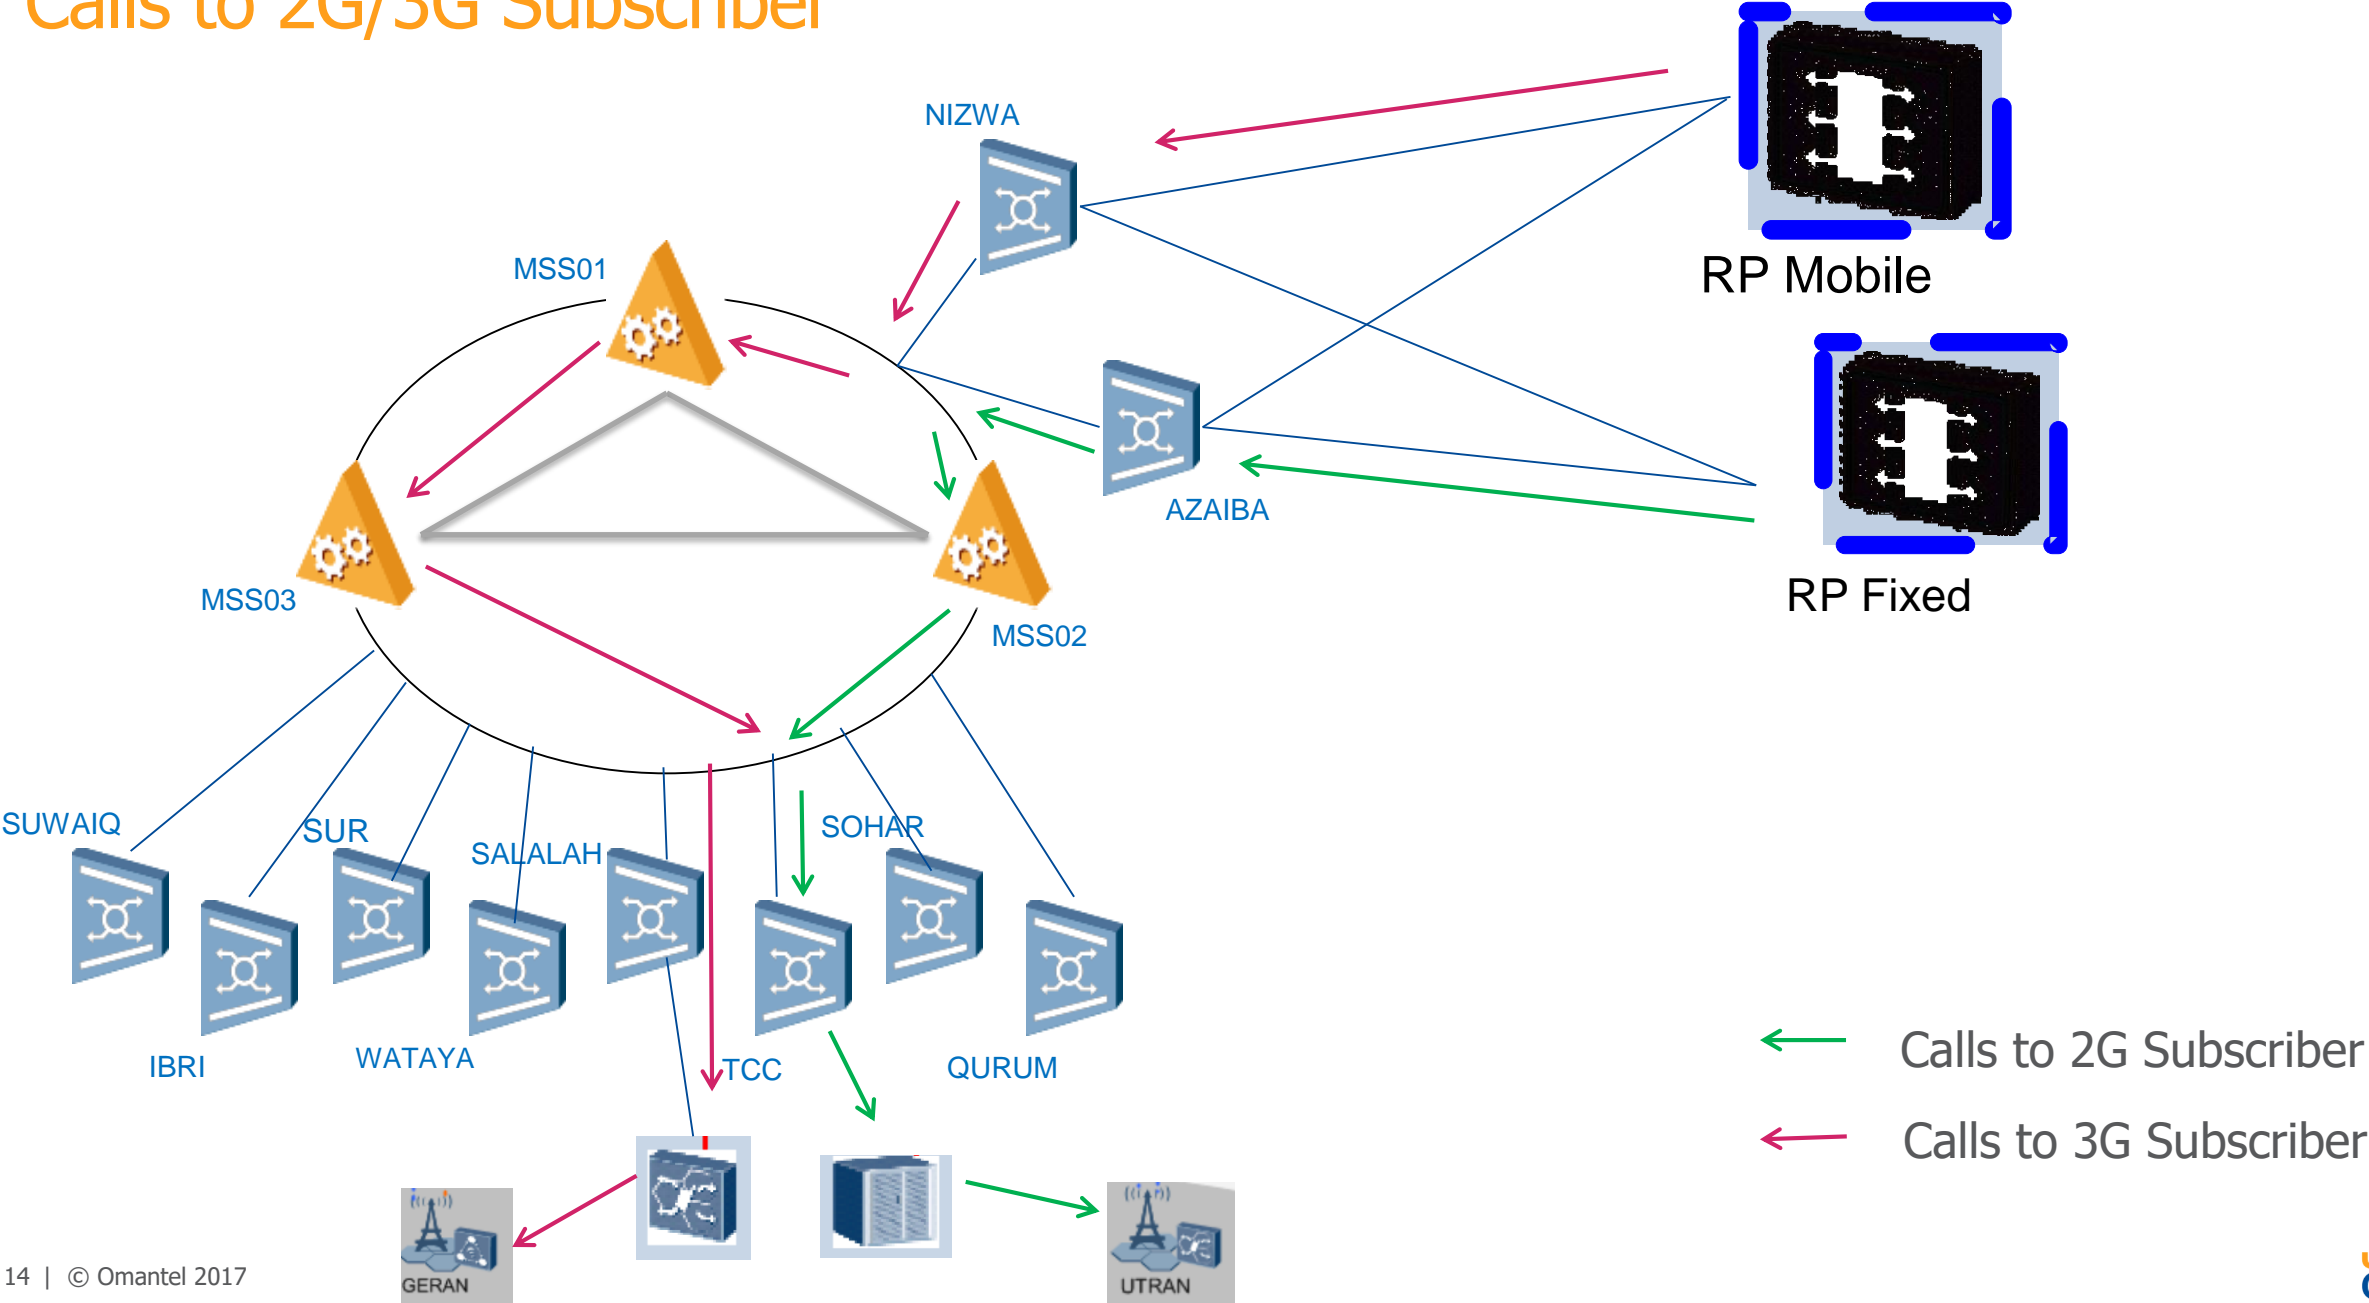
Calls to 2G/3G Subscriber

NIZWA

RP Mobile

MSS01

AZAIBA

RP Fixed

MSS03

MSS02

SUWAIQ

SUR

SALALAH

SOHAR

IBRI

WATAYA

TCC

QURUM

Calls to 2G Subscriber

Calls to 3G Subscriber

GERAN

UTRAN

14 | © Omantel 2017